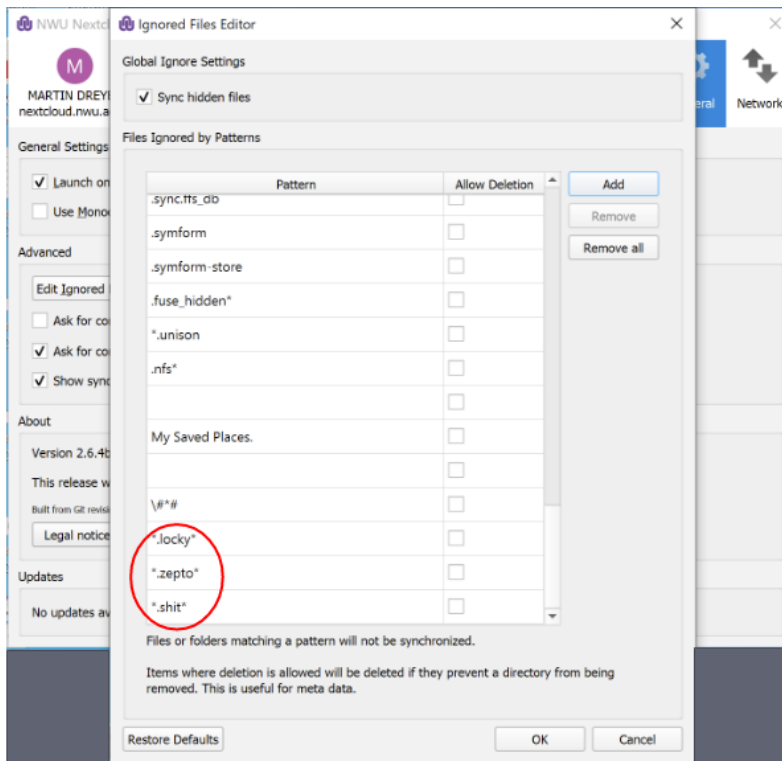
NWU Nextcl

M

MARTIN DREY

nextcloud.nwu.a

General Settings

Launch on

Use Mono

Advanced

Edit Ignored

Ask for co

Ask for co

Show sync

About

Version 2.6.4

This release w

Built from Git revisi

Legal notice

Updates

No updates av

eral

Network

Ignored Files Editor

Global Ignore Settings

Sync hidden files

Files Ignored by Patterns

| Pattern | Allow Deletion |
|---|---|
| .sync.ffs_db | |
| .symform | |
| .symform-store | |
| .fuse_hidden* | |
| *.unison | |
| .nfs* | |
| | |
| My Saved Places. | |
| | |
| \#*# | |
| *.locky* | |
| *.zepto* | |
| *.shit* | |

Add

Remove

Remove all

Files or folders matching a pattern will not be synchronized.

Items where deletion is allowed will be deleted if they prevent a directory from being removed. This is useful for meta data.

Restore Defaults

OK

Cancel